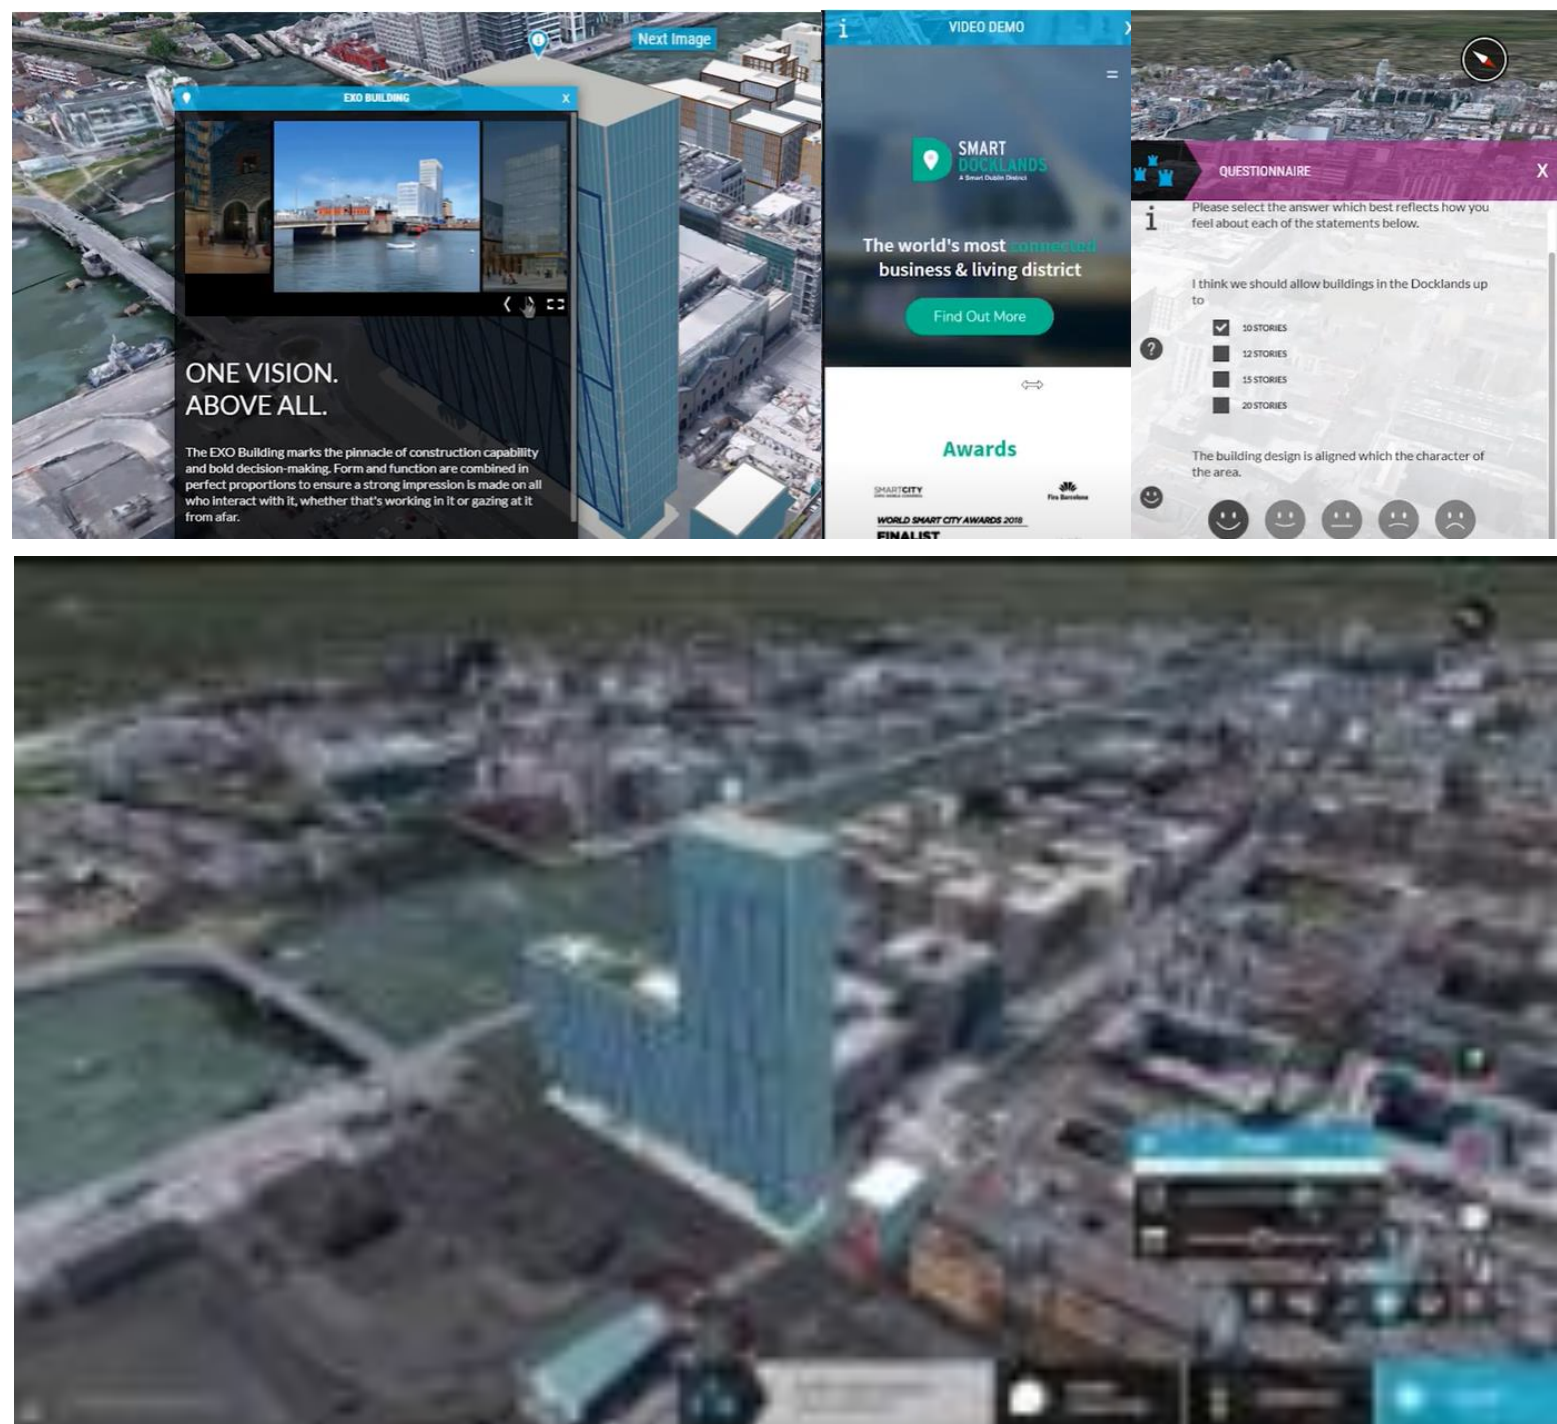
Next Image

EXO BUILDING X

ONE VISION.
ABOVE ALL.

The EXO Building marks the pinnacle of construction capability and bold decision-making. Form and function are combined in perfect proportions to ensure a strong impression is made on all who interact with it, whether that's working in it or gazing at it from afar.

VIDEO DEMO

SMART DOCKLANDS
A Smart Dublin District

The world's most connected business & living district

Find Out More

Awards

SMARTCITY

Fira Barcelona

WORLD SMART CITY AWARDS 2018
FINALIST

QUESTIONNAIRE X

Please select the answer which best reflects how you feel about each of the statements below.

I think we should allow buildings in the Docklands up to

10 STORIES
12 STORIES
15 STORIES
20 STORIES

The building design is aligned which the character of the area.